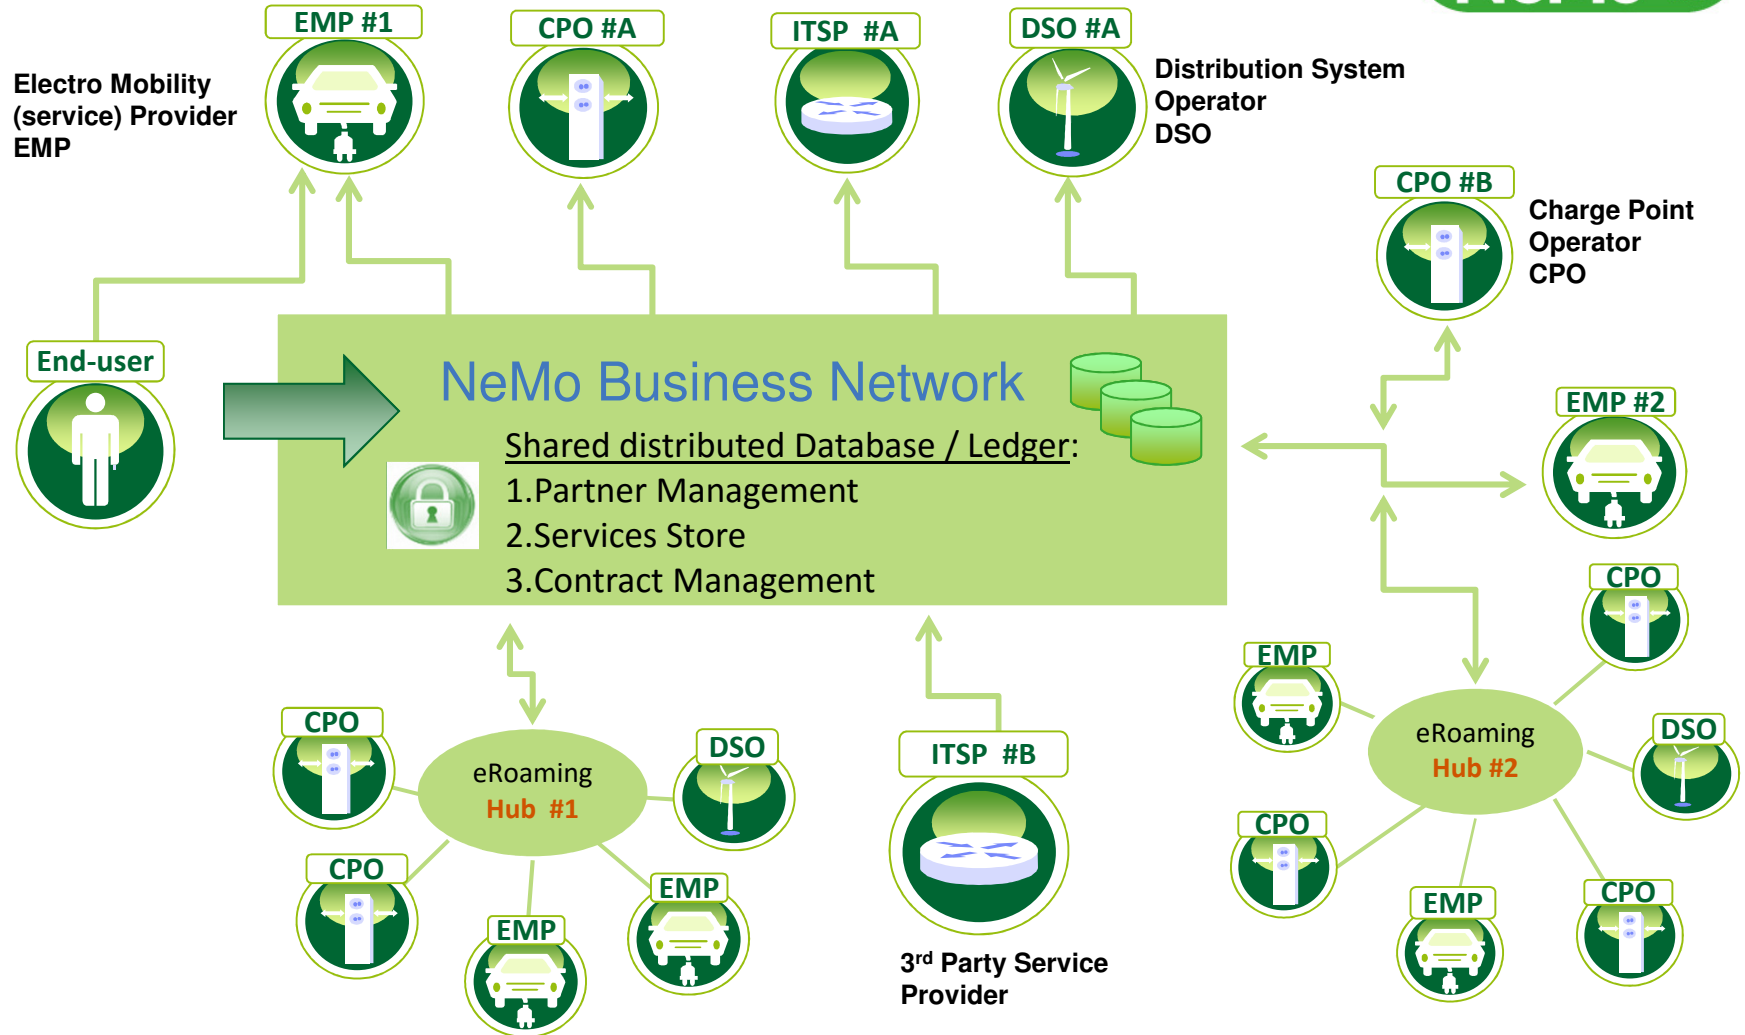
EMP #1

CPO #A

ITSP #A

DSO #A

Electro Mobility (service) Provider EMP

Distribution System Operator DSO

CPO #B

Charge Point Operator CPO

End-user

NeMo Business Network

Shared distributed Database / Ledger:
1.Partner Management
2.Services Store
3.Contract Management

EMP #2

CPO

EMP

DSO

eRoaming Hub #2

CPO

EMP

CPO

CPO

eRoaming Hub #1

DSO

CPO

EMP

EMP

ITSP #B

3$^{rd}$ Party Service Provider